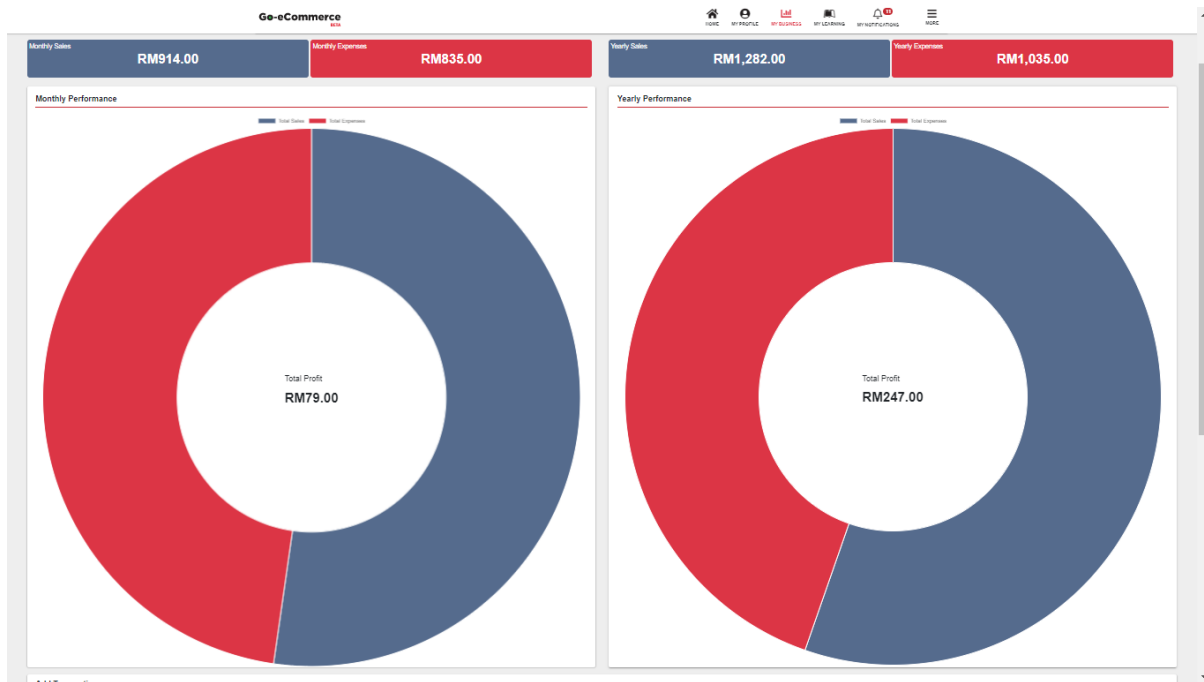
Go-eCommerce
BETA

HOME
MY PROFILE
MY BUSINESS
MY LEARNING
MY NOTIFICATIONS
MORE

Monthly Sales
RM914.00

Monthly Expenses
RM835.00

Yearly Sales
RM1,282.00

Yearly Expenses
RM1,035.00

Monthly Performance

Total Sales
Total Expenses

Total Profit
RM79.00

Yearly Performance

Total Sales
Total Expenses

Total Profit
RM247.00